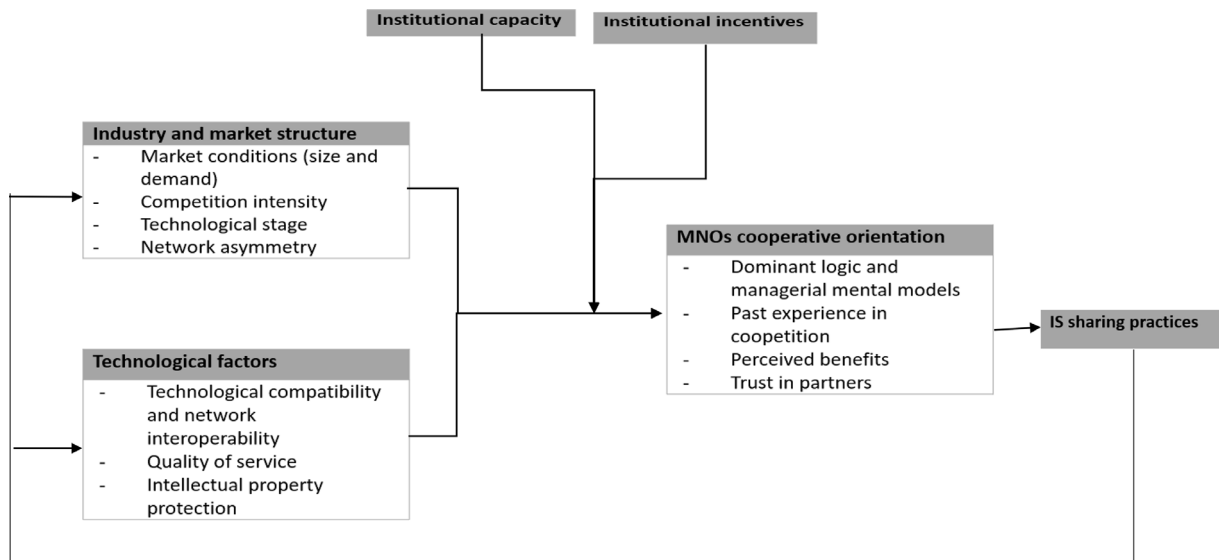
Institutional capacity

Institutional incentives

Industry and market structure
- Market conditions (size and demand)
- Competition intensity
- Technological stage
- Network asymmetry

MNOs cooperative orientation
- Dominant logic and managerial mental models
- Past experience in coopetition
- Perceived benefits
- Trust in partners

IS sharing practices

Technological factors
- Technological compatibility and network interoperability
- Quality of service
- Intellectual property protection